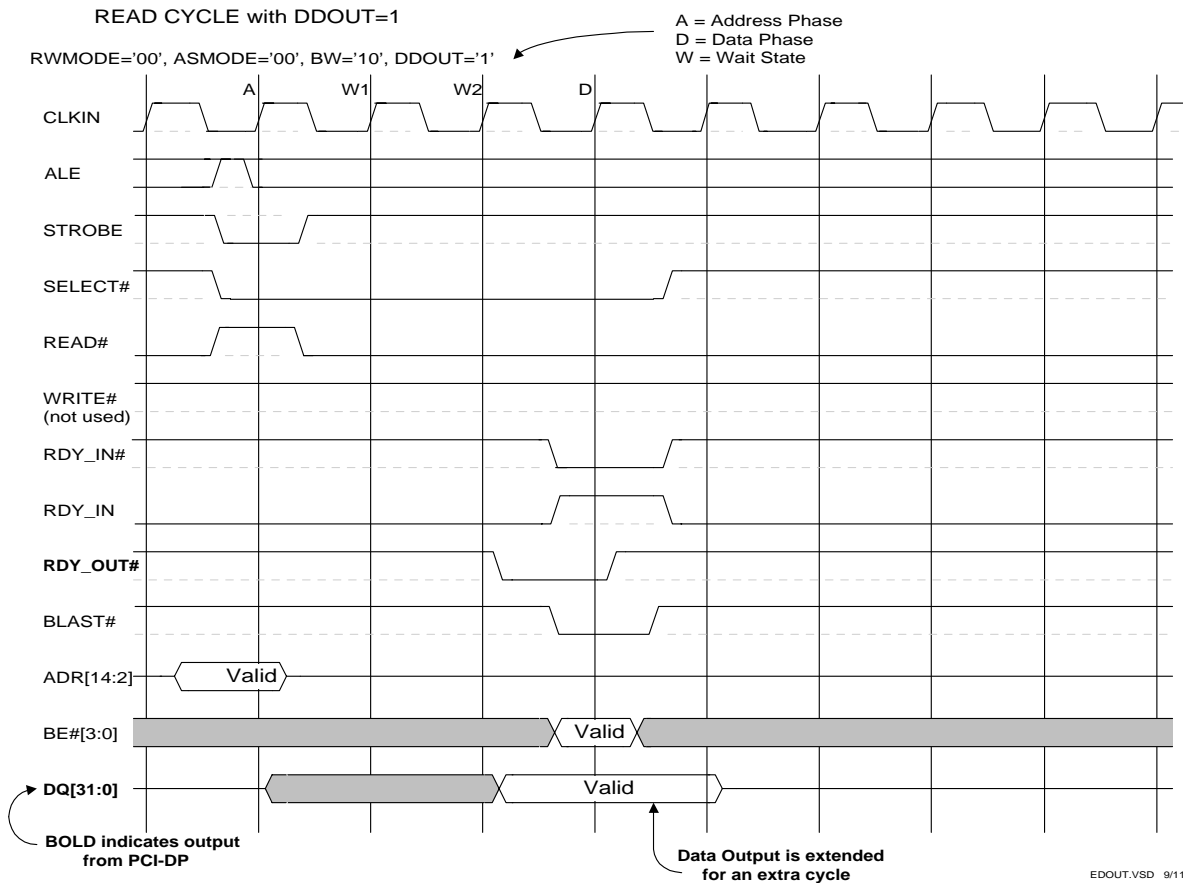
READ CYCLE with DDOUT=1

A = Address Phase
D = Data Phase
W = Wait State

RWMODE='00', ASMODE='00', BW='10', DDOUT='1'

A W1 W2 D

CLKIN

ALE

STROBE

SELECT#

READ#

WRITE#
(not used)

RDY_IN#

RDY_IN

RDY_OUT#

BLAST#

ADR[14:2]
Valid

BE#[3:0]
Valid

DQ[31:0]
Valid

BOLD indicates output from PCI-DP

Data Output is extended for an extra cycle

EDOUT.VSD 9/11